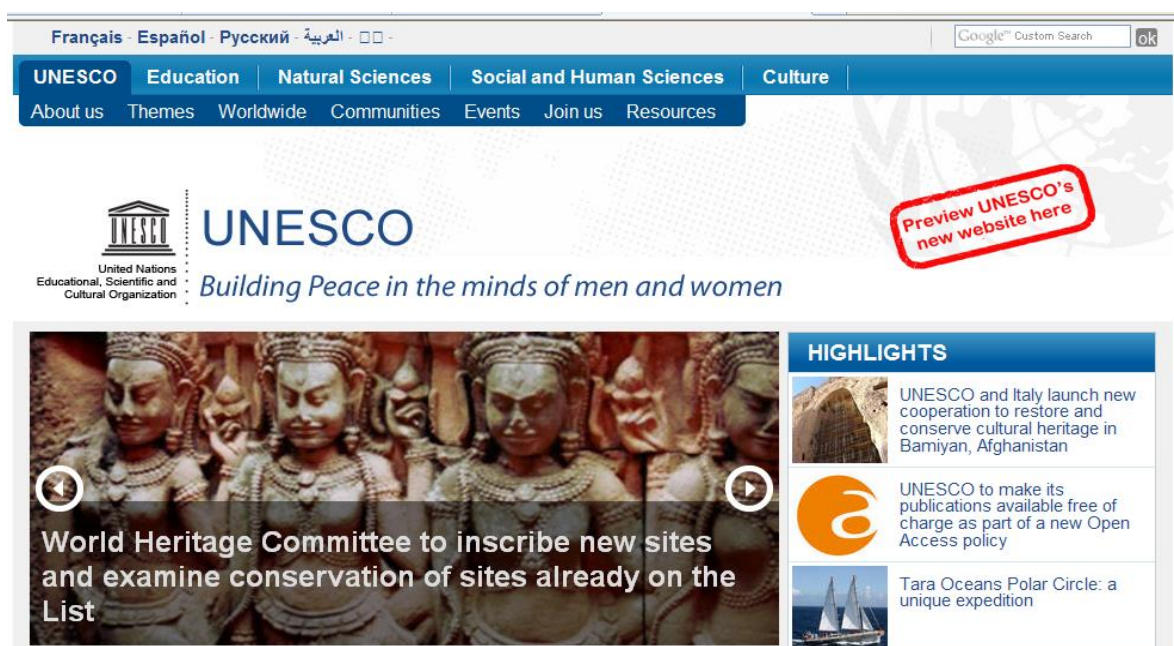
Français - Español - Русский - العربية - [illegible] -

Google™ Custom Search ok

UNESCO Education Natural Sciences Social and Human Sciences Culture

About us Themes Worldwide Communities Events Join us Resources

UNESCO

United Nations Educational, Scientific and Cultural Organization

Building Peace in the minds of men and women

Preview UNESCO's new website here

World Heritage Committee to inscribe new sites and examine conservation of sites already on the List

HIGHLIGHTS

UNESCO and Italy launch new cooperation to restore and conserve cultural heritage in Bamiyan, Afghanistan

UNESCO to make its publications available free of charge as part of a new Open Access policy

Tara Oceans Polar Circle: a unique expedition